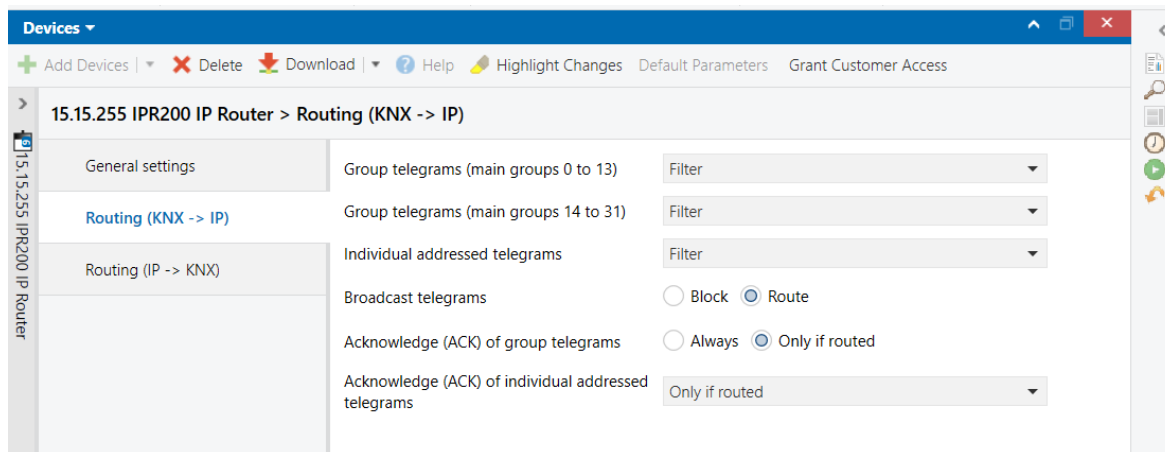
Devices ▾

Add Devices | ▾ Delete Download | ▾ Help Highlight Changes Default Parameters Grant Customer Access

15.15.255 IPR200 IP Router

15.15.255 IPR200 IP Router > Routing (KNX -> IP)

General settings

Routing (KNX -> IP)

Routing (IP -> KNX)

Group telegrams (main groups 0 to 13) Filter

Group telegrams (main groups 14 to 31) Filter

Individual addressed telegrams Filter

Broadcast telegrams Block Route

Acknowledge (ACK) of group telegrams Always Only if routed

Acknowledge (ACK) of individual addressed telegrams Only if routed